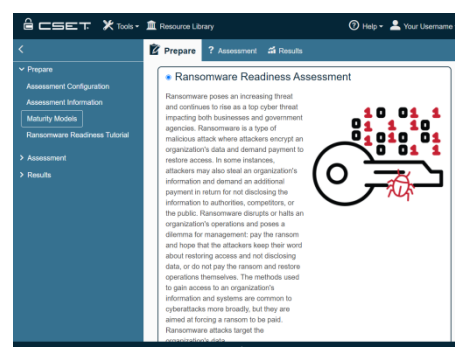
CSET Tools Resource Library Help Your Username

<

Prepare Assessment Results

Prepare

Assessment Configuration

Assessment Information

Maturity Models

Ransomware Readiness Tutorial

Assessment

Results

Ransomware Readiness Assessment

Ransomware poses an increasing threat and continues to rise as a top cyber threat impacting both businesses and government agencies. Ransomware is a type of malicious attack where attackers encrypt an organization's data and demand payment to restore access. In some instances, attackers may also steal an organization's information and demand an additional payment in return for not disclosing the information to authorities, competitors, or the public. Ransomware disrupts or halts an organization's operations and poses a dilemma for management: pay the ransom and hope that the attackers keep their word about restoring access and not disclosing data, or do not pay the ransom and restore operations themselves. The methods used to gain access to an organization's information and systems are common to cyberattacks more broadly, but they are aimed at forcing a ransom to be paid. Ransomware attacks target the organization's data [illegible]

1 0 0 1 1
0 1 1 0 1
1 0 1 1 0
0 1 0 0 1